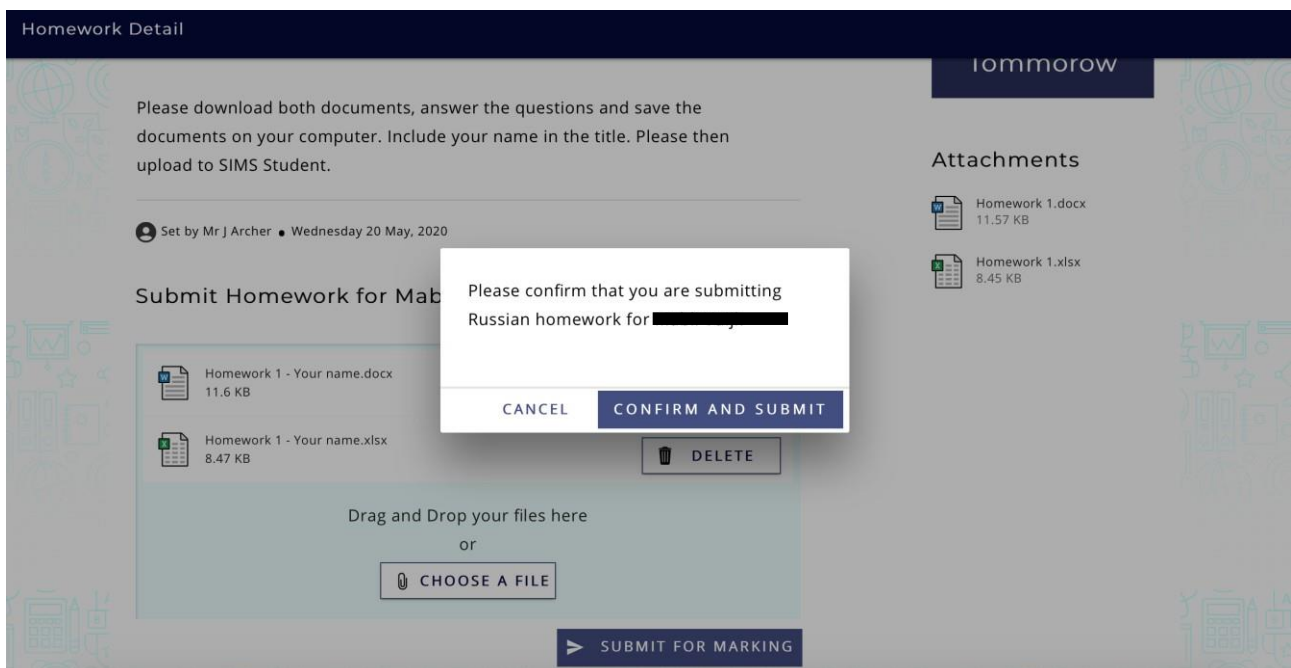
Homework Detail

Tommorow

Please download both documents, answer the questions and save the documents on your computer. Include your name in the title. Please then upload to SIMS Student.

Set by Mr J Archer • Wednesday 20 May, 2020

Attachments

Homework 1.docx
11.57 KB

Homework 1.xlsx
8.45 KB

Submit Homework for Mab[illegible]

Please confirm that you are submitting Russian homework for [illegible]

CANCEL

CONFIRM AND SUBMIT

Homework 1 - Your name.docx
11.6 KB

Homework 1 - Your name.xlsx
8.47 KB

DELETE

Drag and Drop your files here
or

CHOOSE A FILE

SUBMIT FOR MARKING